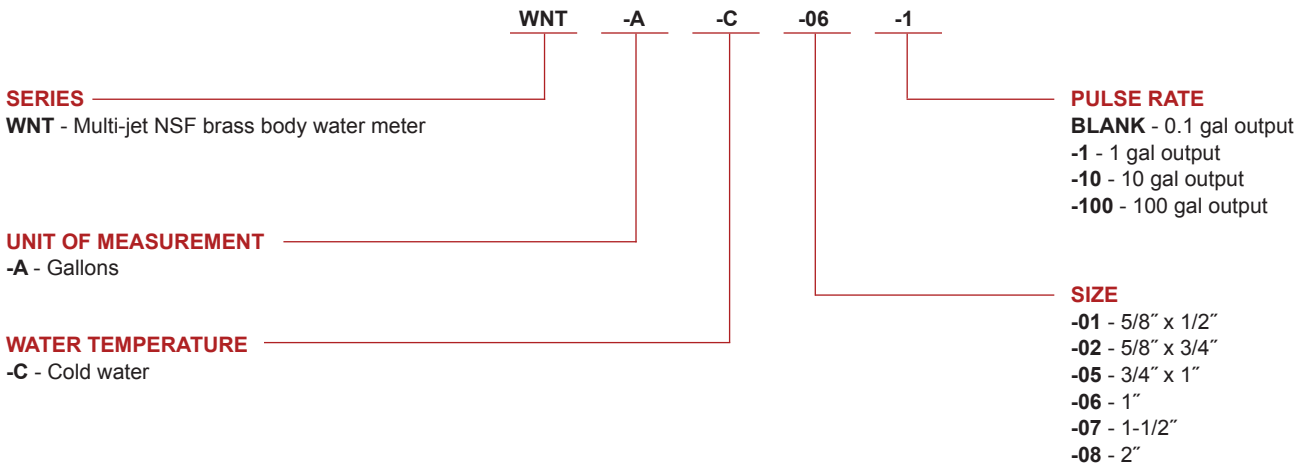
WNT -A -C -06 -1

SERIES
WNT - Multi-jet NSF brass body water meter

UNIT OF MEASUREMENT
-A - Gallons

WATER TEMPERATURE
-C - Cold water

PULSE RATE
BLANK - 0.1 gal output
-1 - 1 gal output
-10 - 10 gal output
-100 - 100 gal output

SIZE
-01 - 5/8″ x 1/2″
-02 - 5/8″ x 3/4″
-05 - 3/4″ x 1″
-06 - 1″
-07 - 1-1/2″
-08 - 2″